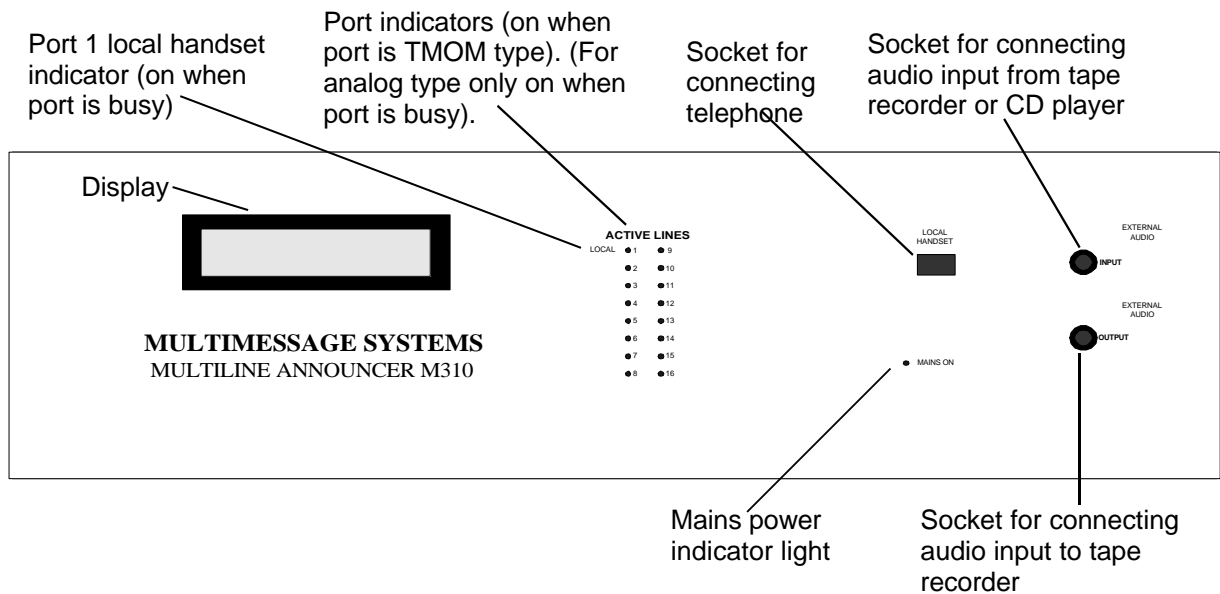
Port 1 local handset indicator (on when port is busy)

Port indicators (on when port is TMOM type). (For analog type only on when port is busy).

Socket for connecting telephone

Socket for connecting audio input from tape recorder or CD player

Display

ACTIVE LINES

LOCAL 1 9
2 10
3 11
4 12
5 13
6 14
7 15
8 16

LOCAL HANDSET

EXTERNAL AUDIO

INPUT

EXTERNAL AUDIO

OUTPUT

MULTIMESSAGE SYSTEMS
MULTILINE ANNOUNCER M310

MAINS ON

Mains power indicator light

Socket for connecting audio input to tape recorder